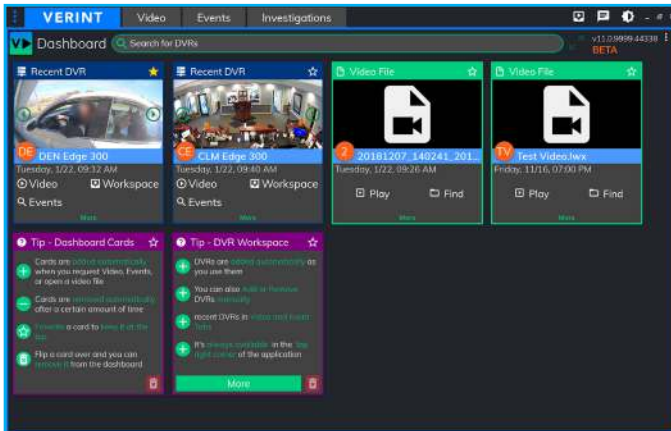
VERINT Video Events Investigations

Dashboard Search for DVRs

v11.0.9999.44338
BETA

Recent DVR
DE DEN Edge 300
Tuesday, 1/22, 09:32 AM
Video Workspace
Events
More

Recent DVR
CE CLM Edge 300
Tuesday, 1/22, 09:40 AM
Video Workspace
Events
More

Video File
2 20181207_140241_201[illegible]
Tuesday, 1/22, 09:26 AM
Play Find
More

Video File
TV Test Video.lwx
Friday, 11/16, 07:00 PM
Play Find
More

Tip - Dashboard Cards
Cards are added automatically when you request Video, Events, or open a video file
Cards are removed automatically after a certain amount of time
Favorite a card to keep it at the top
Flip a card over and you can remove it from the dashboard

Tip - DVR Workspace
DVRs are added automatically as you use them
You can also Add or Remove DVRs manually
recent DVRs in Video and Event Tabs
It's always available in the Top right corner of the application
More